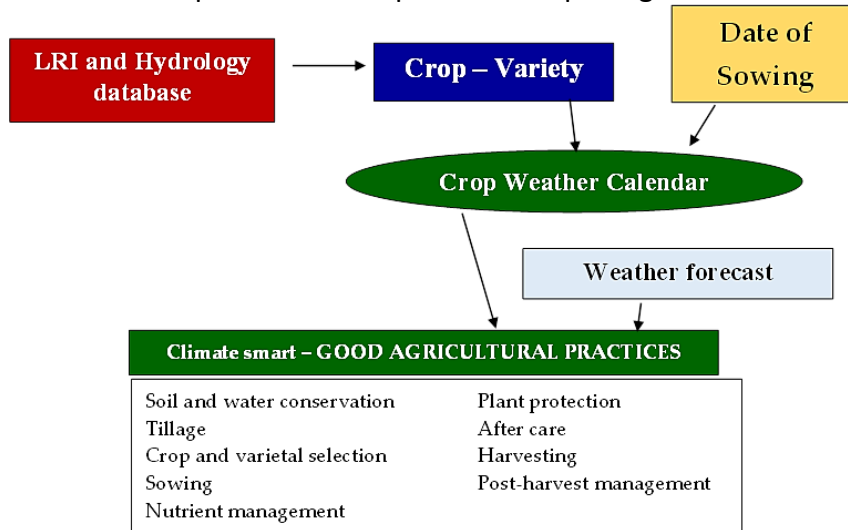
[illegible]

LRI and Hydrology database

Crop – Variety

Date of Sowing

Crop Weather Calendar

Weather forecast

Climate smart – GOOD AGRICULTURAL PRACTICES

Soil and water conservation
Tillage
Crop and varietal selection
Sowing
Nutrient management

Plant protection
After care
Harvesting
Post-harvest management